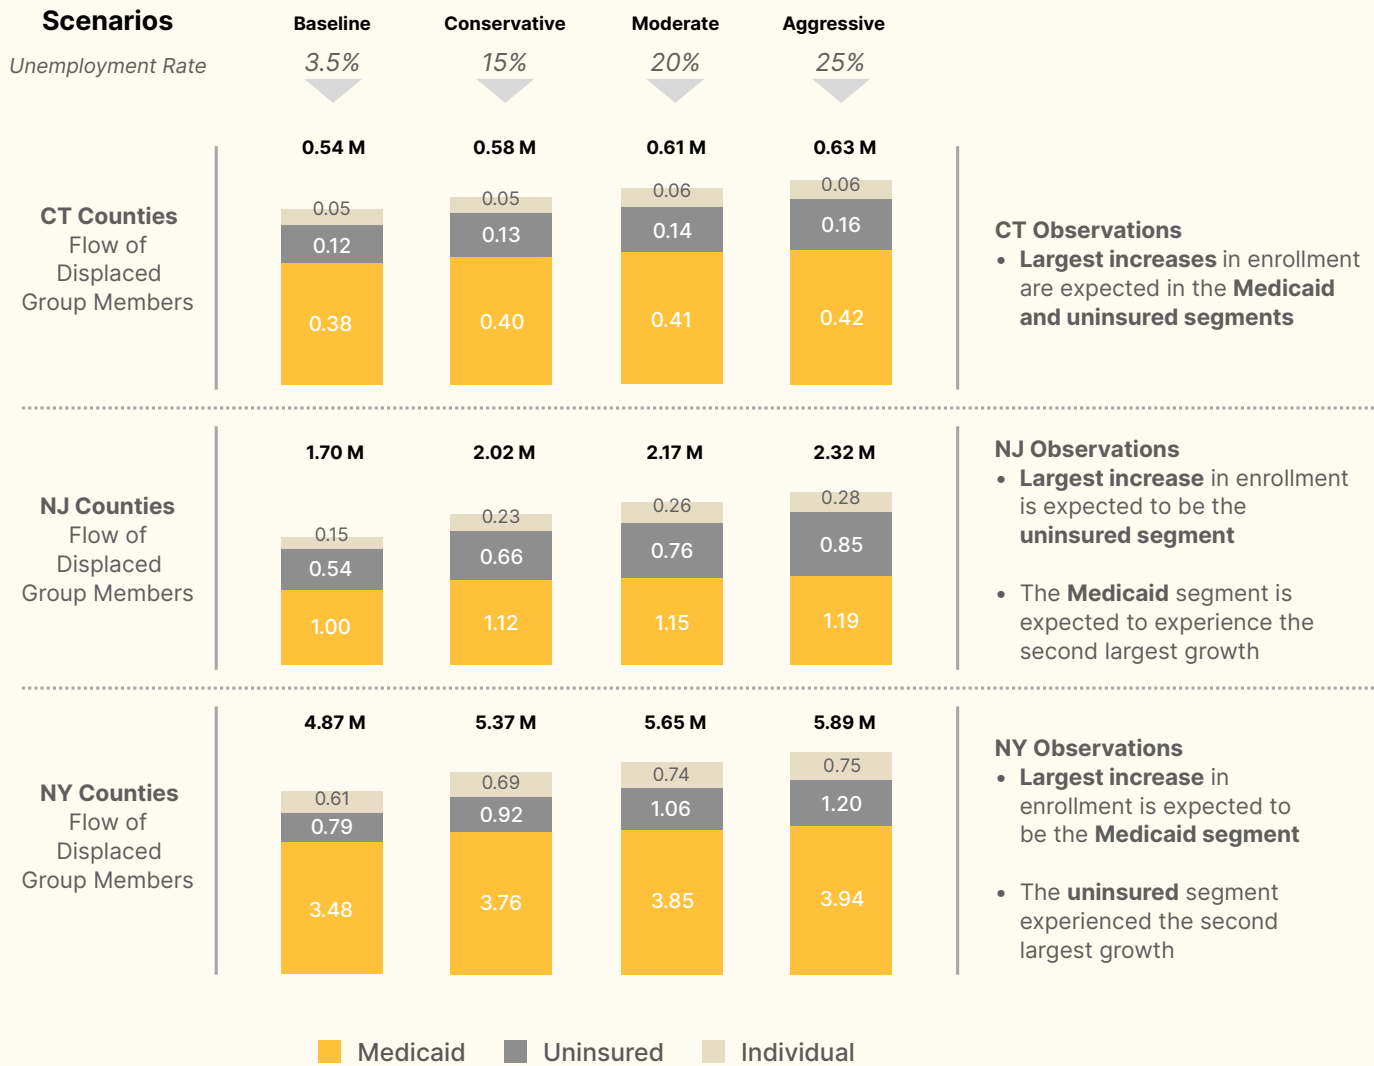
Scenarios

Unemployment Rate

| | Baseline | Conservative | Moderate | Aggressive |
|---|---|---|---|---|
| Unemployment Rate | 3.5% | 15% | 20% | 25% |

CT Counties Flow of Displaced Group Members

| | Baseline | Conservative | Moderate | Aggressive |
|---|---|---|---|---|
| Total | 0.54 M | 0.58 M | 0.61 M | 0.63 M |
| Individual | 0.05 | 0.05 | 0.06 | 0.06 |
| Uninsured | 0.12 | 0.13 | 0.14 | 0.16 |
| Medicaid | 0.38 | 0.40 | 0.41 | 0.42 |

CT Observations
• Largest increases in enrollment are expected in the Medicaid and uninsured segments

NJ Counties Flow of Displaced Group Members

| | Baseline | Conservative | Moderate | Aggressive |
|---|---|---|---|---|
| Total | 1.70 M | 2.02 M | 2.17 M | 2.32 M |
| Individual | 0.15 | 0.23 | 0.26 | 0.28 |
| Uninsured | 0.54 | 0.66 | 0.76 | 0.85 |
| Medicaid | 1.00 | 1.12 | 1.15 | 1.19 |

NJ Observations
• Largest increase in enrollment is expected to be the uninsured segment

• The Medicaid segment is expected to experience the second largest growth

NY Counties Flow of Displaced Group Members

| | Baseline | Conservative | Moderate | Aggressive |
|---|---|---|---|---|
| Total | 4.87 M | 5.37 M | 5.65 M | 5.89 M |
| Individual | 0.61 | 0.69 | 0.74 | 0.75 |
| Uninsured | 0.79 | 0.92 | 1.06 | 1.20 |
| Medicaid | 3.48 | 3.76 | 3.85 | 3.94 |

NY Observations
• Largest increase in enrollment is expected to be the Medicaid segment

• The uninsured segment experienced the second largest growth

Medicaid Uninsured Individual